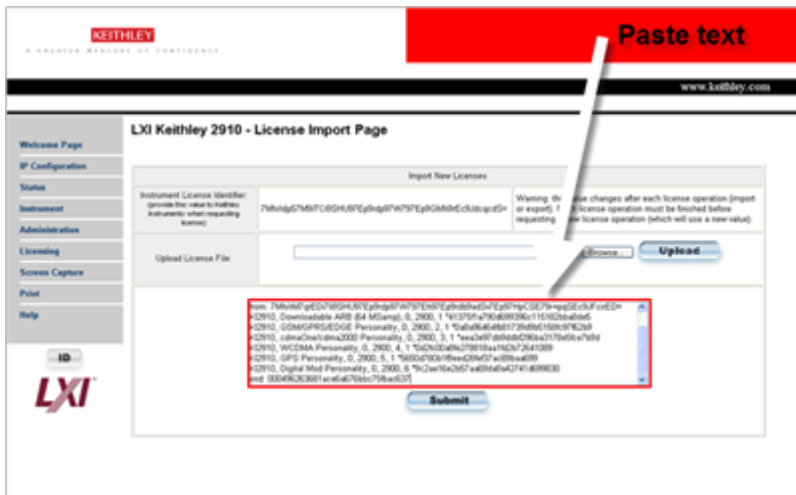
KEITHLEY
A GREATER MEASURE OF CONFIDENCE

Paste text

www.keithley.com

Welcome Page
IP Configuration
Status
Instrument
Administration
Licensing
Screen Capture
Print
Help

ID

LXI

LXI Keithley 2910 - License Import Page

Import New Licenses

Instrument License Identifier (provide this value to Keithley Instruments when requesting license)

7Mfv/dg57M9/TC6lSHU97Ep9dg97W797Ep9OM6hEc9Jdcqcd5=

Warning: th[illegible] value changes after each license operation (import or export). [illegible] license operation must be finished before requesting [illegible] new license operation (which will use a new value)

Upload License File:

Browse...

Upload

from: 7Mfv/dd7gED7dlSHU97Ep9dg97W797Eh97Ep9dd9a57Ep97npCSE79r+pqSEc5JFcoED=
k32910, Downloadable ARB (64 MSamp), 0, 2900, 1 *41375f1a790a699396c115182bba9de5
k32910, GSM/GPRS/EDGE Personality, 0, 2900, 2, 1 *0a0af6464fb0173fdf6615f0c97f62b9
k32910, cdmaOne/cdma2000 Personality, 0, 2900, 3, 1 *eea3e97dd9ddbf29bba3176e0fca7d8d
k32910, WCDMA Personality, 0, 2900, 4, 1 *0d0b00a8fe2f9816ea1fd2b72641089
k32910, GPS Personality, 0, 2900, 5, 1 *5650d780b1f6eed28fe07ac89bea699
k32910, Digital Mod Personality, 0, 2900, 6 *9c2ae16e2b67aa60da6a4274fd699830
end: 000496263681ace6a676bbc75fbacd37

Submit